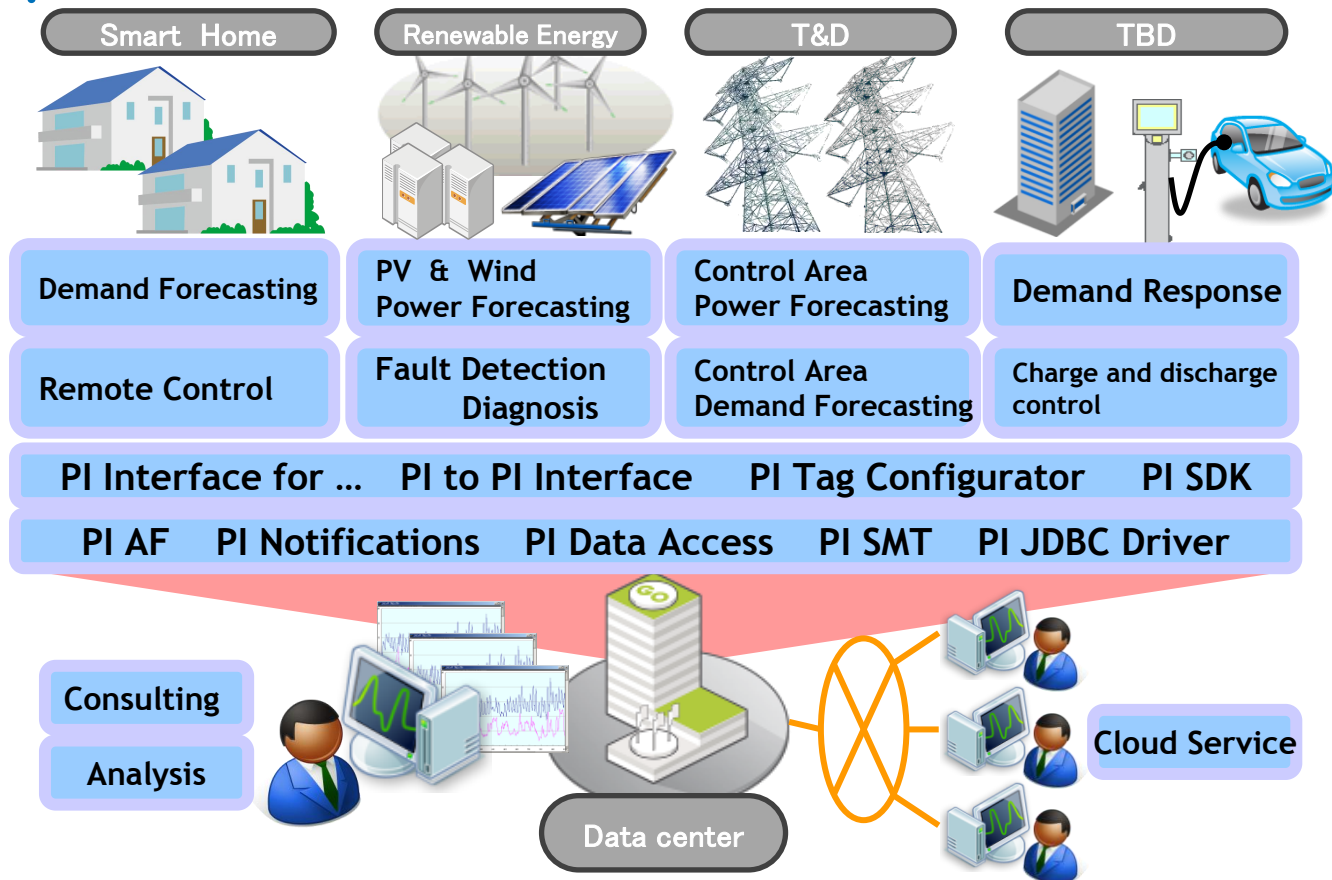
Smart Home

Renewable Energy

T&D

TBD

Demand Forecasting

PV & Wind Power Forecasting

Control Area Power Forecasting

Demand Response

Remote Control

Fault Detection Diagnosis

Control Area Demand Forecasting

Charge and discharge control

PI Interface for … PI to PI Interface PI Tag Configurator PI SDK

PI AF PI Notifications PI Data Access PI SMT PI JDBC Driver

GO

Consulting

Analysis

Cloud Service

Data center